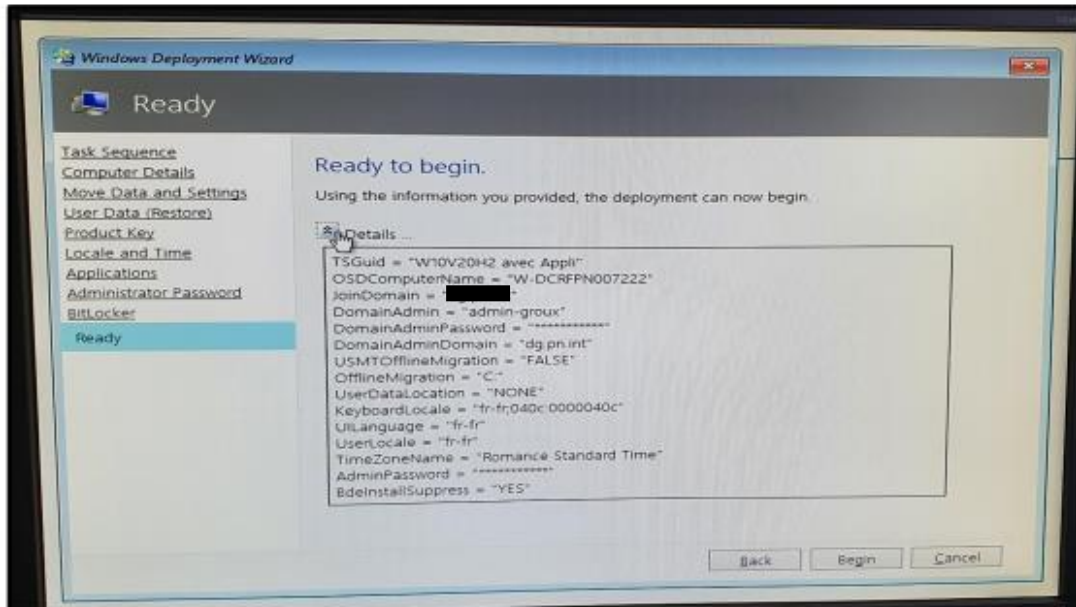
Windows Deployment Wizard

Ready

Task Sequence
Computer Details
Move Data and Settings
User Data (Restore)
Product Key
Locale and Time
Applications
Administrator Password
BitLocker
Ready

Ready to begin.

Using the information you provided, the deployment can now begin.

Details ...

TSGuid = "W10V20H2 avec Appli"
OSDComputerName = "W-DCRFPN007222"
JoinDomain = "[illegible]"
DomainAdmin = "admin-groux"
DomainAdminPassword = "************"
DomainAdminDomain = "dg.pn.int"
USMTOfflineMigration = "FALSE"
OfflineMigration = "C:"
UserDataLocation = "NONE"
KeyboardLocale = "fr-fr;040c:0000040c"
UILanguage = "fr-fr"
UserLocale = "fr-fr"
TimeZoneName = "Romance Standard Time"
AdminPassword = "************"
BdeInstallSuppress = "YES"

Back Begin Cancel